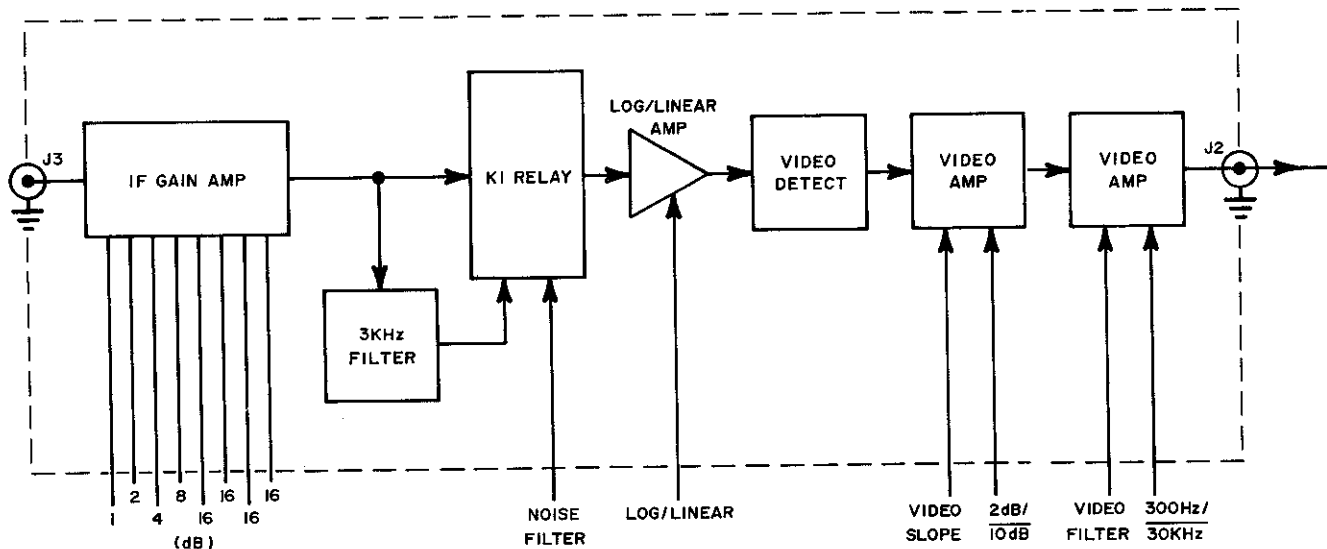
J3
IF GAIN AMP
K1 RELAY
LOG/LINEAR AMP
VIDEO DETECT
VIDEO AMP
VIDEO AMP
J2
3KHz FILTER
1 2 4 8 16 16 16 16
(dB)
NOISE FILTER
LOG/LINEAR
VIDEO SLOPE
2dB/$\overline{10dB}$
VIDEO FILTER
300Hz/$\overline{30KHz}$